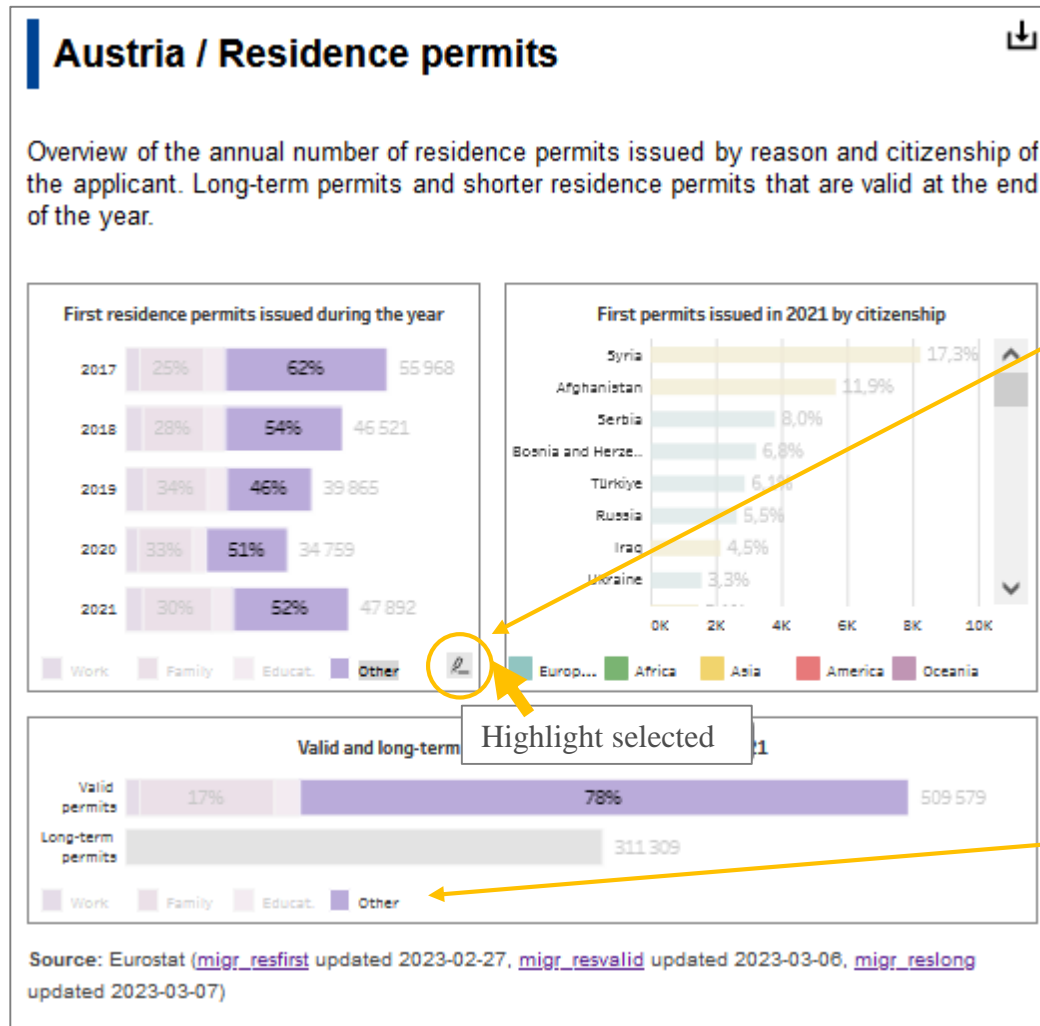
Austria / Residence permits

Overview of the annual number of residence permits issued by reason and citizenship of the applicant. Long-term permits and shorter residence permits that are valid at the end of the year.

First residence permits issued during the year

| | | | |
|---|---|---|---|
| 2017 | 25% | 62% | 55 968 |
| 2018 | 28% | 54% | 46 521 |
| 2019 | 34% | 46% | 39 865 |
| 2020 | 33% | 51% | 34 759 |
| 2021 | 30% | 52% | 47 892 |

Work Family Educat. Other

First permits issued in 2021 by citizenship

| | |
|---|---|
| Syria | 17,3% |
| Afghanistan | 11,9% |
| Serbia | 8,0% |
| Bosnia and Herze... | 6,8% |
| Türkiye | 6,1% |
| Russia | 5,5% |
| Iraq | 4,5% |
| Ukraine | 3,3% |

0K 2K 4K 6K 8K 10K

Europ... Africa Asia America Oceania

Valid and long-term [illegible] 21

Highlight selected

| | | | |
|---|---|---|---|
| Valid permits | 17% | 78% | 509 579 |
| Long-term permits | | | 311 309 |

Work Family Educat. Other

Source: Eurostat (migr_resfirst updated 2023-02-27, migr_resvalid updated 2023-03-06, migr_reslong updated 2023-03-07)